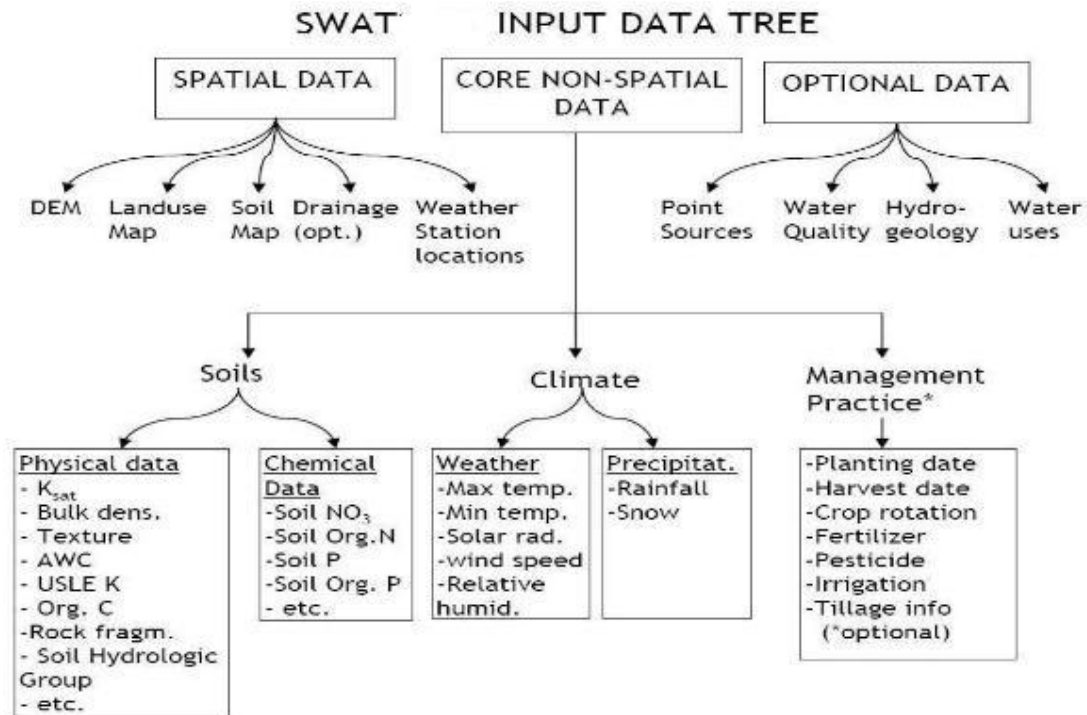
SWAT' INPUT DATA TREE

SPATIAL DATA

CORE NON-SPATIAL DATA

OPTIONAL DATA

DEM

Landuse Map

Soil Map

Drainage (opt.)

Weather Station locations

Point Sources

Water Quality

Hydro-geology

Water uses

Soils

Climate

Management Practice*

Physical data
- $K_{sat}$
- Bulk dens.
- Texture
- AWC
- USLE K
- Org. C
-Rock fragm.
- Soil Hydrologic Group
- etc.

Chemical Data
-Soil $NO_3$
-Soil Org.N
-Soil P
-Soil Org. P
- etc.

Weather
-Max temp.
-Min temp.
-Solar rad.
-wind speed
-Relative humid.

Precipitat.
-Rainfall
-Snow

-Planting date
-Harvest date
-Crop rotation
-Fertilizer
-Pesticide
-Irrigation
-Tillage info
(*optional)